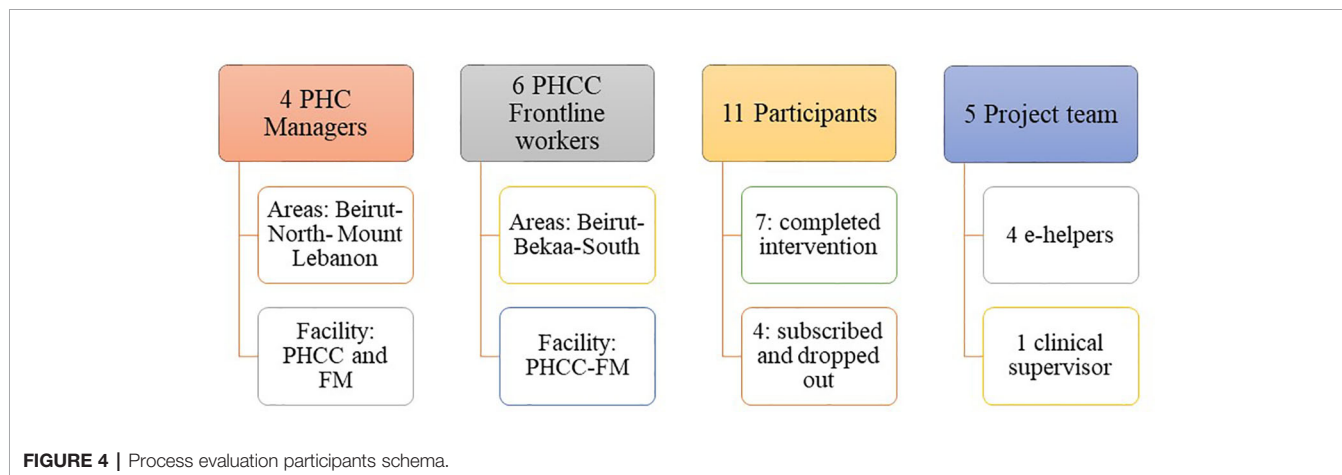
4 PHC Managers

Areas: Beirut-North- Mount Lebanon

Facility: PHCC and FM

6 PHCC Frontline workers

Areas: Beirut-Bekaa-South

Facility: PHCC-FM

11 Participants

7: completed intervention

4: subscribed and dropped out

5 Project team

4 e-helpers

1 clinical supervisor

**FIGURE 4 |** Process evaluation participants schema.